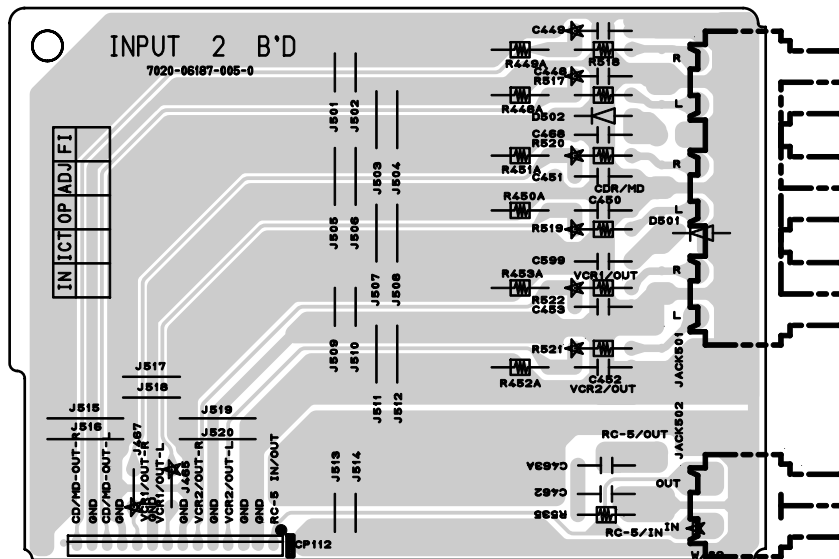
INPUT 2 B'D
7020-06187-005-0

| IN | ICT | OP | ADJ | FI |
|---|---|---|---|---|
| | | | | |

C449
R449A
R518
C448
R517
R448A
D502
C466
R520
R451A
C451
CDR/MD
R450A
C450
D501
R519
C599
R453A
VCR1/OUT
R522
C453
R521
R452A
C452
VCR2/OUT
JACK501
JACK502
RC-5/OUT
OUT
C463A
C462
R535
RC-5/IN
IN

R
L
R
L
R
L

J501
J502
J503
J504
J505
J506
J507
J508
J509
J510
J511
J512
J513
J514
J515
J516
J517
J518
J519
J520

CD/MD-OUT-R
GND
CD/MD-OUT-L
GND
J487
VCR1/OUT-R
VCR1/OUT-L
GND J486
VCR2/OUT-R
GND
VCR2/OUT-L
GND
GND
RC-5 IN/OUT
CP112